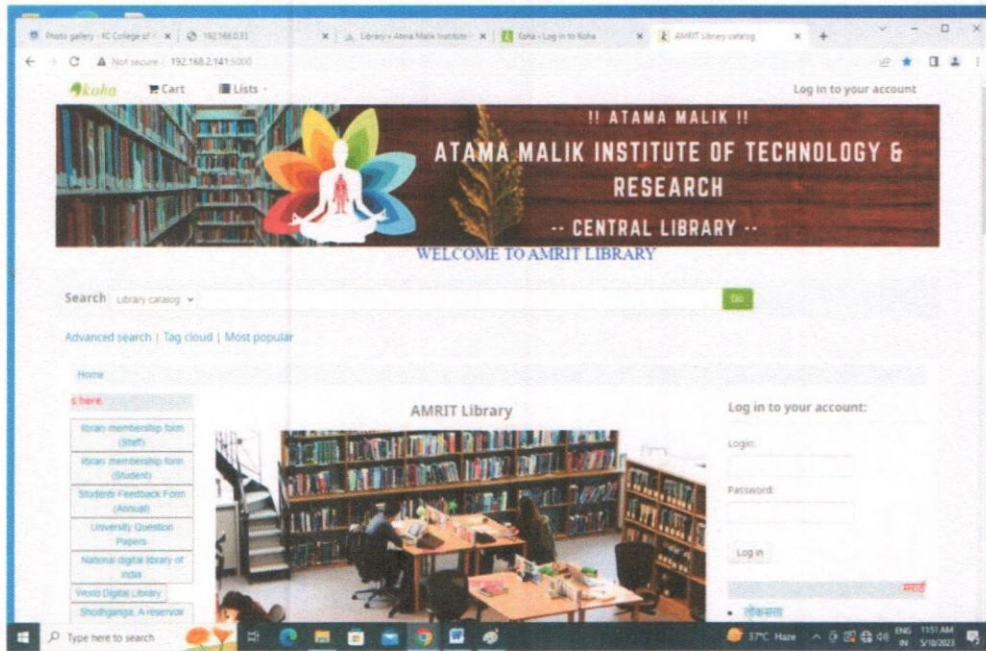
Photo gallery - KC College of | 192.168.0.31 | Library - Atma Malik Institute | Koha › Log in to Koha | AMRIT Library catalog

Not secure | 192.168.2.141:5000

koha Cart Lists

Log in to your account

!! ATAMA MALIK !!

ATAMA MALIK INSTITUTE OF TECHNOLOGY & RESEARCH

-- CENTRAL LIBRARY --

WELCOME TO AMRIT LIBRARY

Search Library catalog

Go

Advanced search | Tag cloud | Most popular

Home

s here:

ibrary membership form (Staff)

ibrary membership form (Student)

Students Feedback Form (Annual)

University Question Papers

National digital library of India

World Digital Library

Shodhganga: A reservoir

AMRIT Library

Log in to your account:

Login:

Password:

Log in

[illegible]

• लोकसत्ता

Type here to search

37°C Haze

ENG IN 11:51 AM 5/18/2023